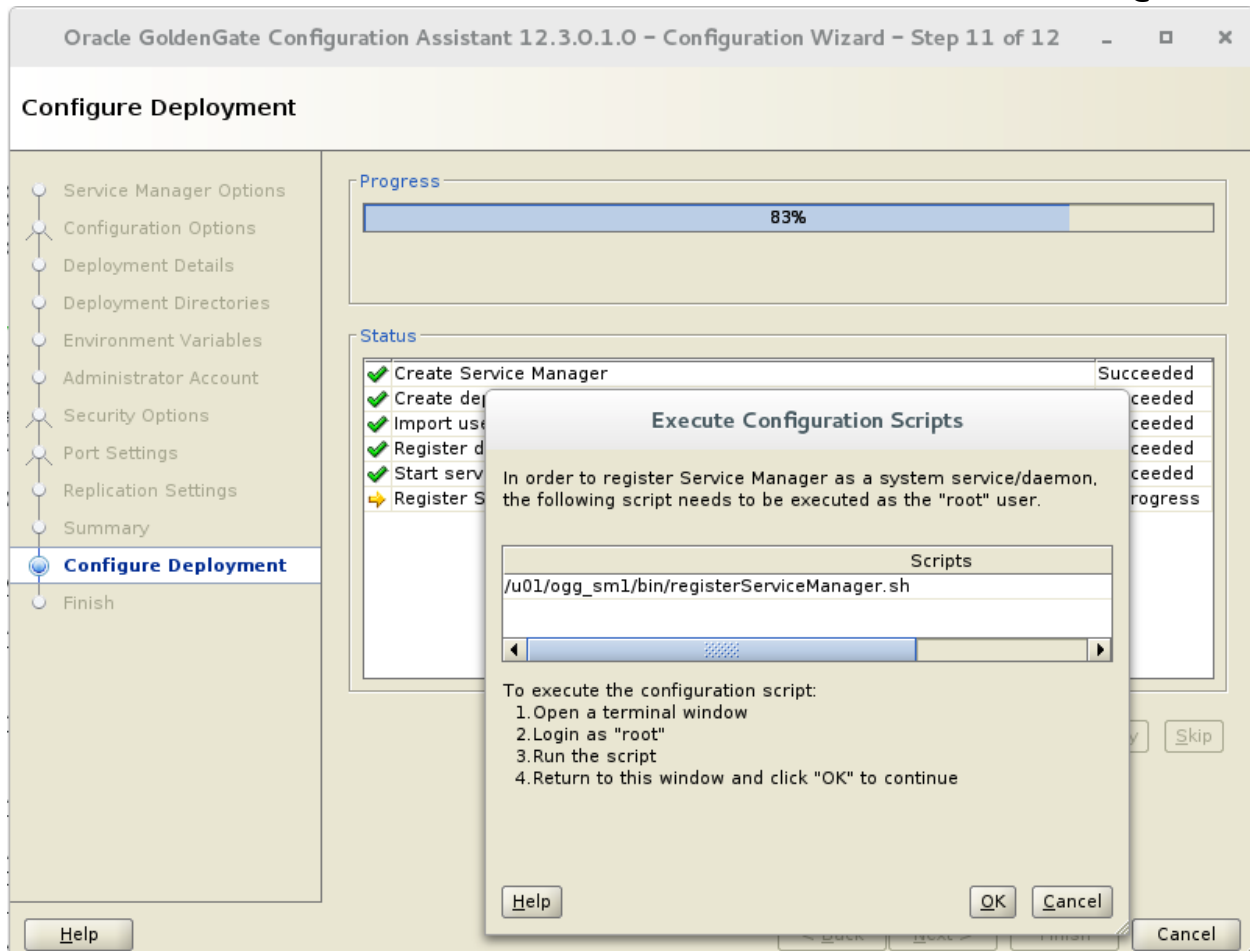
Oracle GoldenGate Configuration Assistant 12.3.0.1.0 - Configuration Wizard - Step 11 of 12

Configure Deployment

Service Manager Options
Configuration Options
Deployment Details
Deployment Directories
Environment Variables
Administrator Account
Security Options
Port Settings
Replication Settings
Summary
Configure Deployment
Finish

Progress

83%

Status

| | |
|---|---|
| Create Service Manager | Succeeded |
| Create de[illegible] | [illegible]ceeded |
| Import use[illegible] | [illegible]ceeded |
| Register d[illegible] | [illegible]ceeded |
| Start serv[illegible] | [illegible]ceeded |
| Register S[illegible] | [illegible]rogress |

Execute Configuration Scripts

In order to register Service Manager as a system service/daemon, the following script needs to be executed as the "root" user.

| Scripts |
|---|
| /u01/ogg_sm1/bin/registerServiceManager.sh |

To execute the configuration script:
1.Open a terminal window
2.Login as "root"
3.Run the script
4.Return to this window and click "OK" to continue

Help

OK Cancel

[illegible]y Skip

Help

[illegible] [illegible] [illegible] Cancel